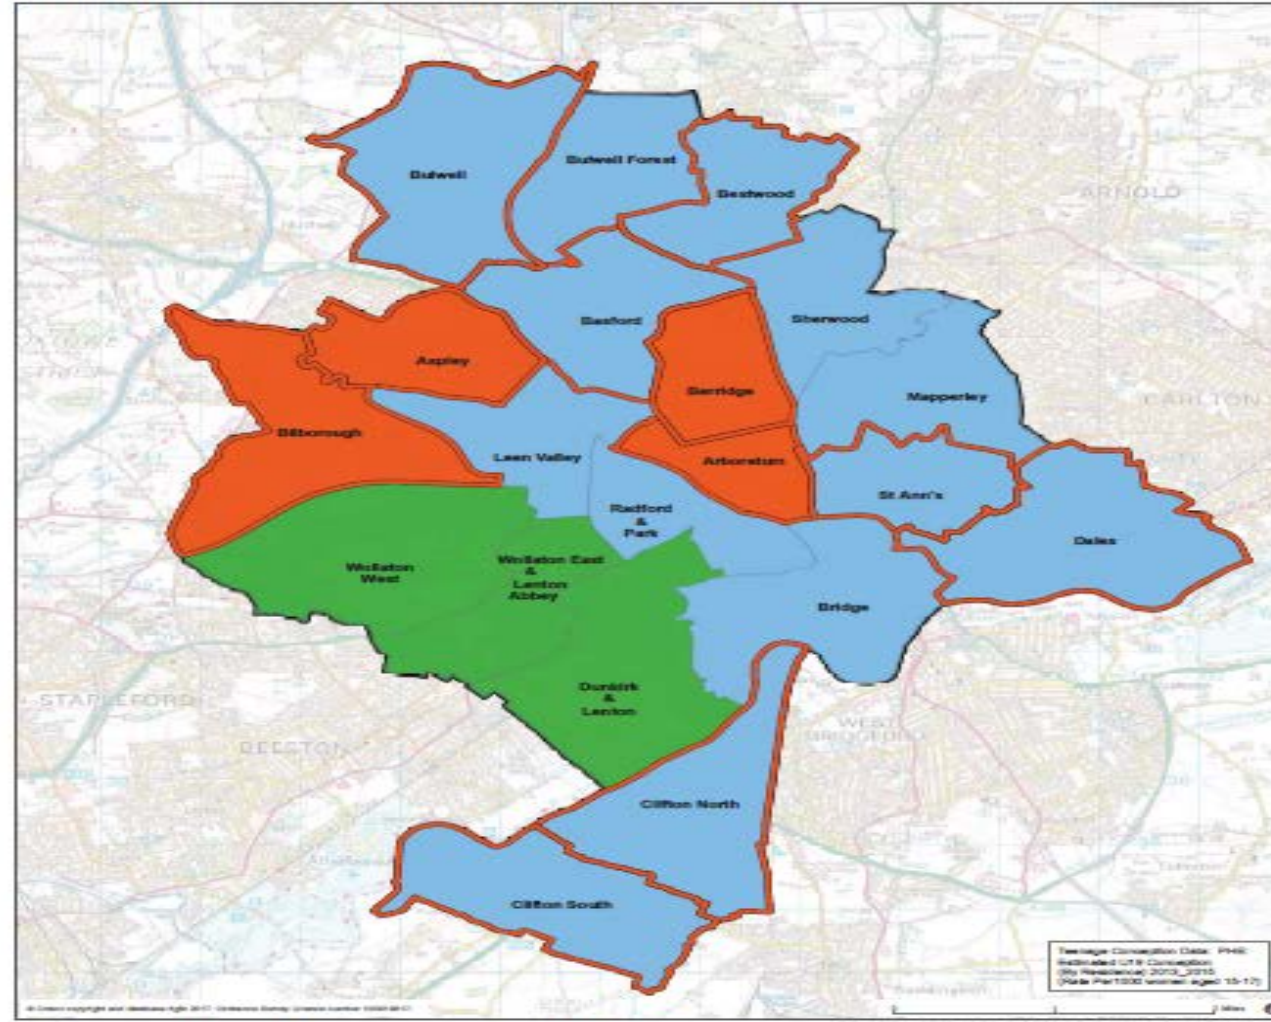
Bulwell

Bulwell Forest

Bestwood

ARNOLD

Basford

Sherwood

Aspley

Berridge

Mapperley

CARLTON

Bilborough

Leen Valley

Arboretum

St Ann's

Radford & Park

Dales

Wollaton West

Wollaton East & Lenton Abbey

Bridge

STAPLEFORD

Dunkirk & Lenton

BEESTON

WEST BRIDGFORD

Clifton North

Clifton South

Teenage Conception Data: PHE Estimated U18 Conception (By Residence) 2013_2015 (Rate Per1000 women aged 15-17)

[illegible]

Miles